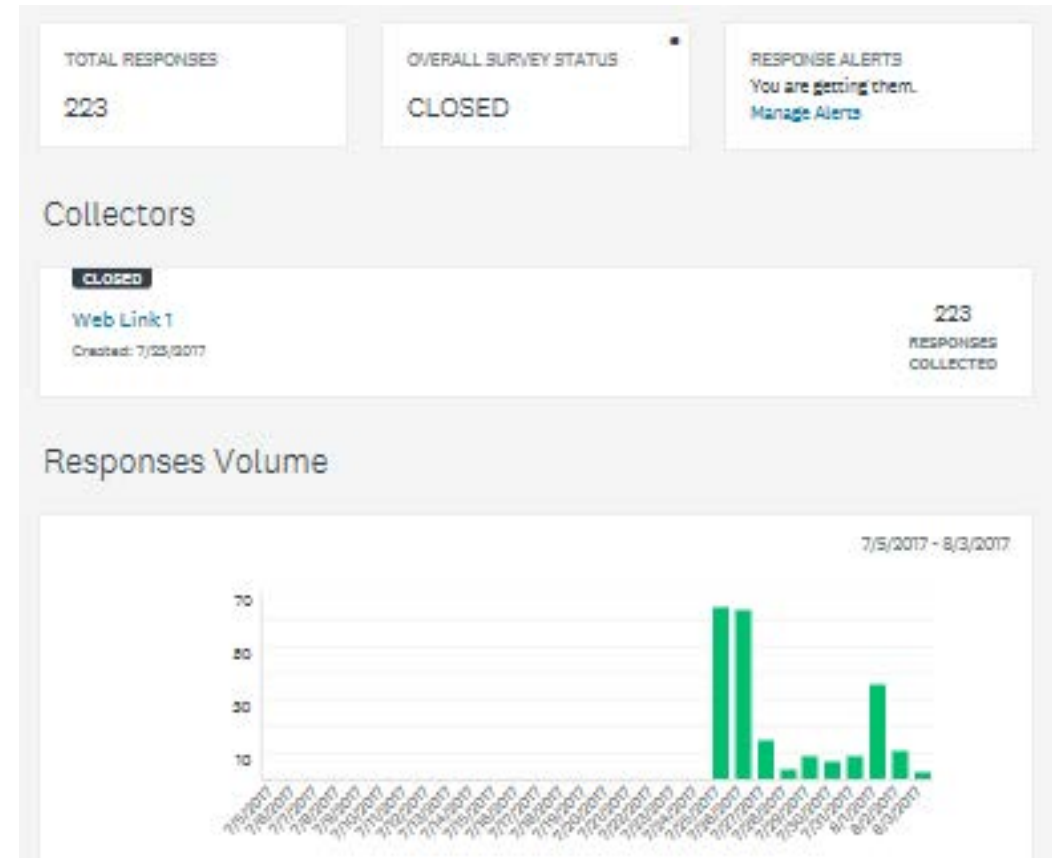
TOTAL RESPONSES
223

OVERALL SURVEY STATUS
CLOSED

RESPONSE ALERTS
You are getting them.
Manage Alerts

Collectors

CLOSED
Web Link 1
Created: 7/25/2017

223
RESPONSES COLLECTED

Responses Volume

7/5/2017 - 8/3/2017

70
50
30
10

7/5/2017 7/6/2017 7/7/2017 7/8/2017 7/9/2017 7/10/2017 7/11/2017 7/12/2017 7/13/2017 7/14/2017 7/15/2017 7/16/2017 7/17/2017 7/18/2017 7/19/2017 7/20/2017 7/21/2017 7/22/2017 7/23/2017 7/24/2017 7/25/2017 7/26/2017 7/27/2017 7/28/2017 7/29/2017 7/30/2017 7/31/2017 8/1/2017 8/2/2017 8/3/2017